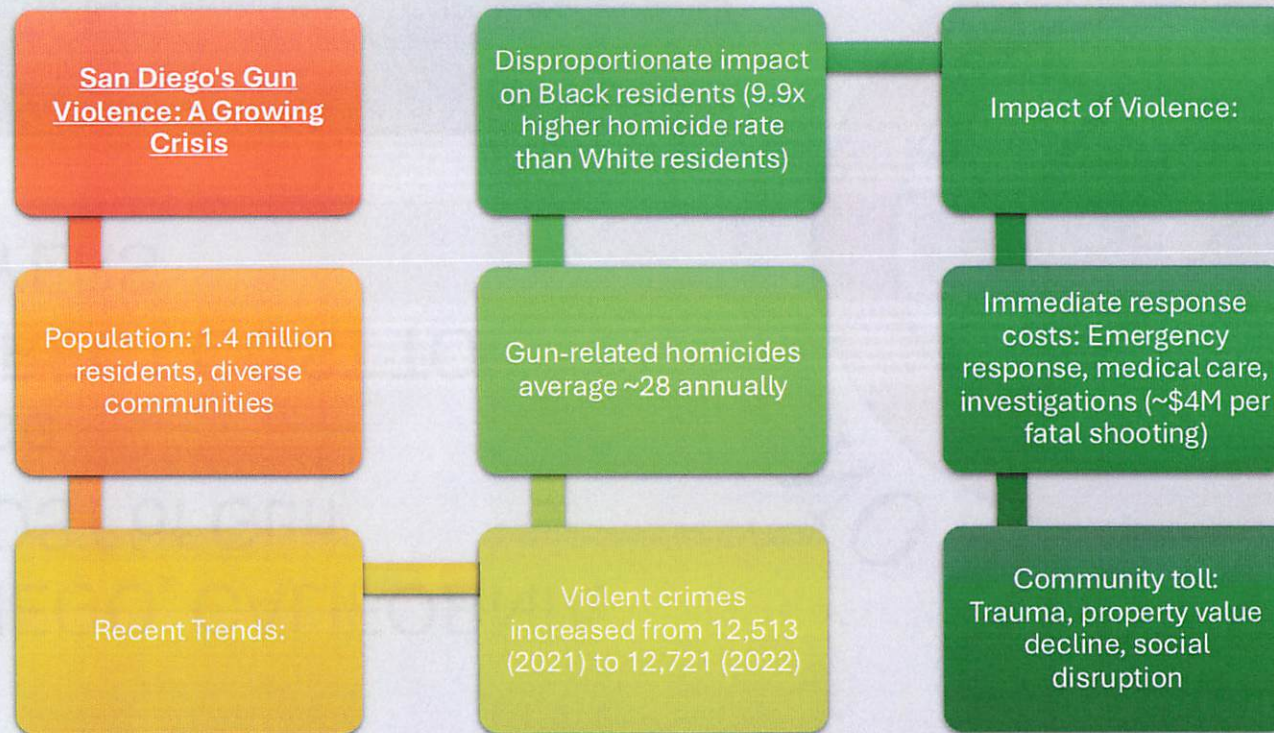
San Diego's Gun Violence: A Growing Crisis

Population: 1.4 million residents, diverse communities

Recent Trends:

Violent crimes increased from 12,513 (2021) to 12,721 (2022)

Gun-related homicides average ~28 annually

Disproportionate impact on Black residents (9.9x higher homicide rate than White residents)

Impact of Violence:

Immediate response costs: Emergency response, medical care, investigations (~$4M per fatal shooting)

Community toll: Trauma, property value decline, social disruption